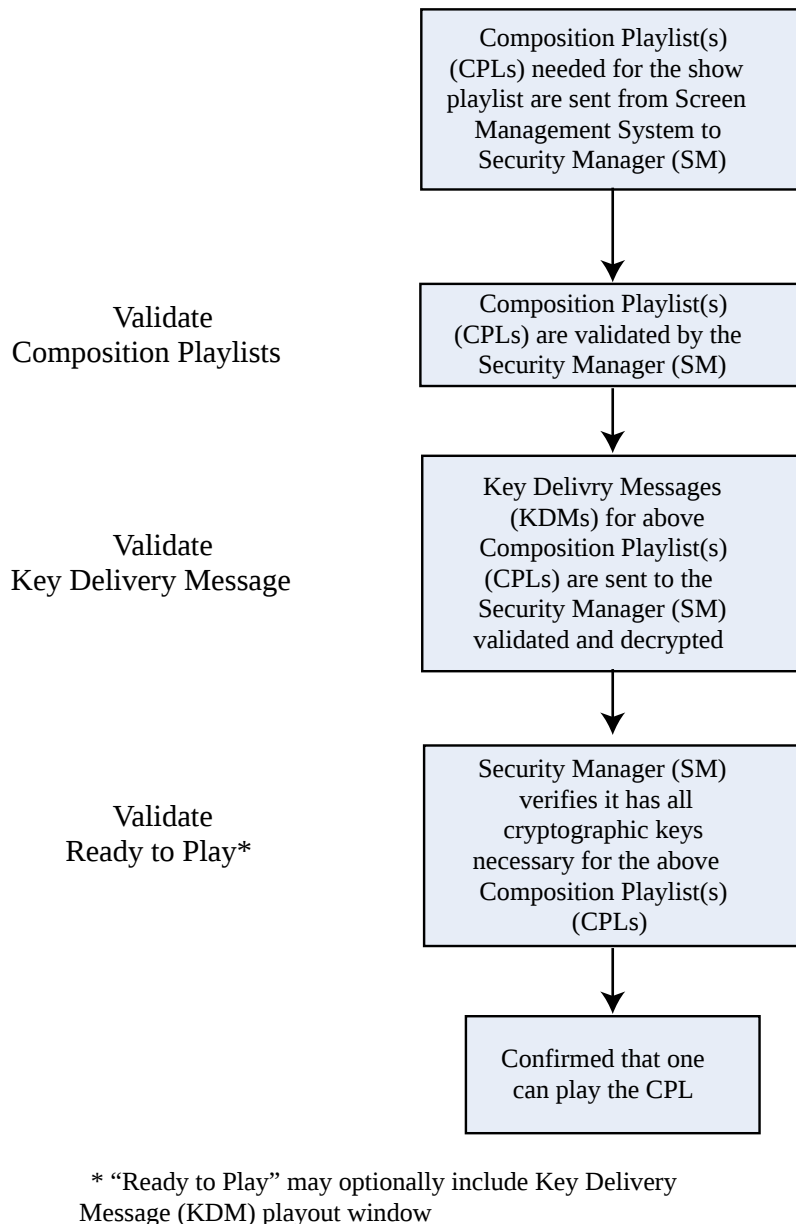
Composition Playlist(s) (CPLs) needed for the show playlist are sent from Screen Management System to Security Manager (SM)

Validate Composition Playlists

Composition Playlist(s) (CPLs) are validated by the Security Manager (SM)

Validate Key Delivery Message

Key Delivry Messages (KDMs) for above Composition Playlist(s) (CPLs) are sent to the Security Manager (SM) validated and decrypted

Validate Ready to Play*

Security Manager (SM) verifies it has all cryptographic keys necessary for the above Composition Playlist(s) (CPLs)

Confirmed that one can play the CPL

* "Ready to Play" may optionally include Key Delivery Message (KDM) playout window